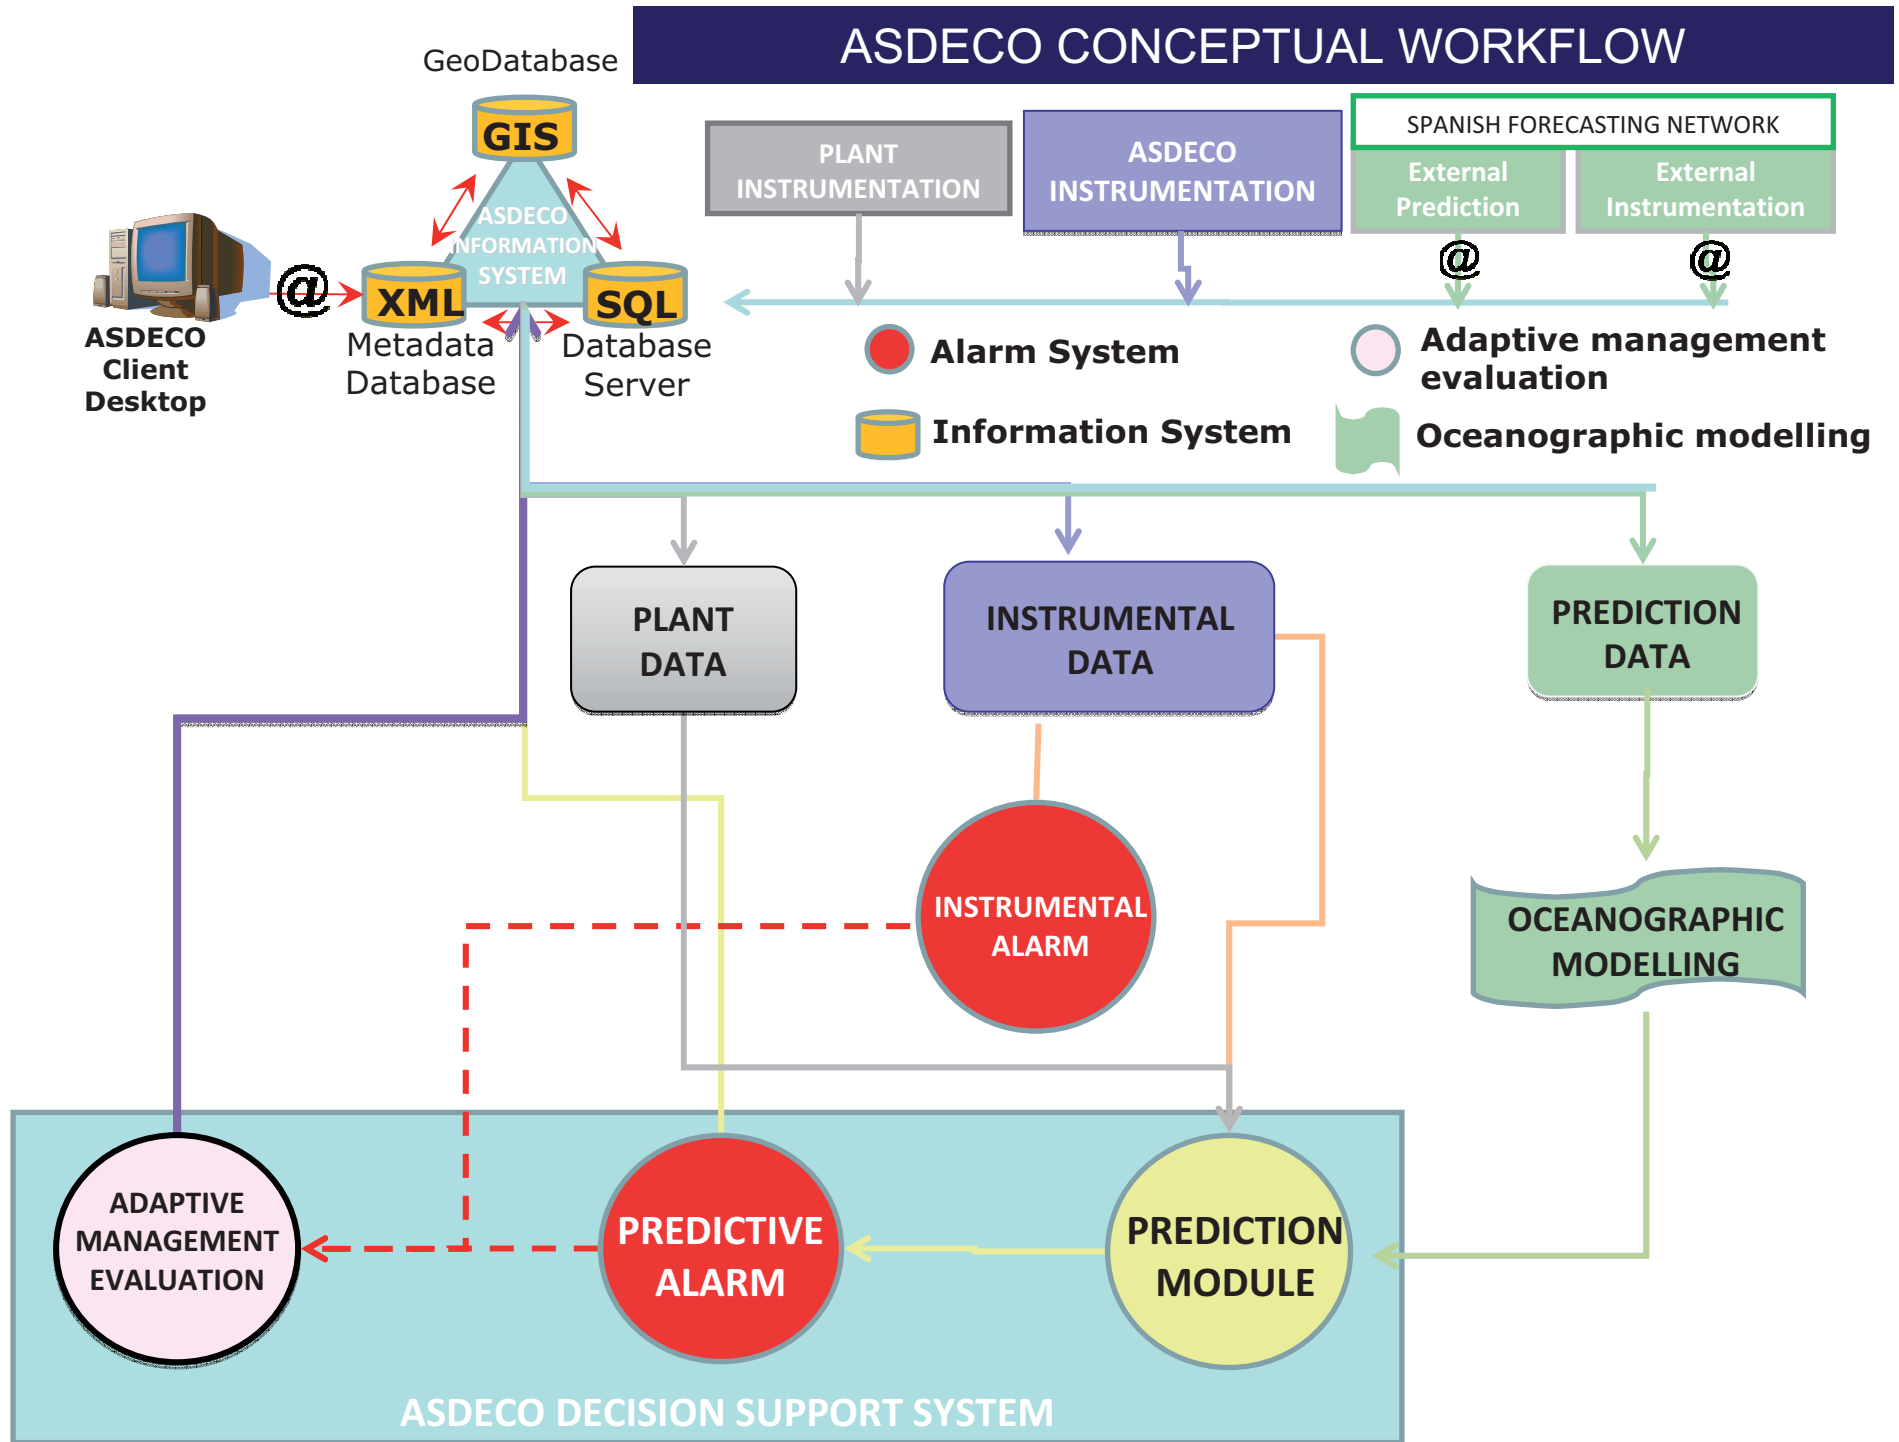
ASDECO CONCEPTUAL WORKFLOW

GeoDatabase

GIS

ASDECO INFORMATION SYSTEM

ASDECO Client Desktop

@

XML
Metadata Database

SQL
Database Server

PLANT INSTRUMENTATION

ASDECO INSTRUMENTATION

SPANISH FORECASTING NETWORK

External Prediction

External Instrumentation

@

@

Alarm System

Adaptive management evaluation

Information System

Oceanographic modelling

PLANT DATA

INSTRUMENTAL DATA

PREDICTION DATA

INSTRUMENTAL ALARM

OCEANOGRAPHIC MODELLING

ADAPTIVE MANAGEMENT EVALUATION

PREDICTIVE ALARM

PREDICTION MODULE

ASDECO DECISION SUPPORT SYSTEM